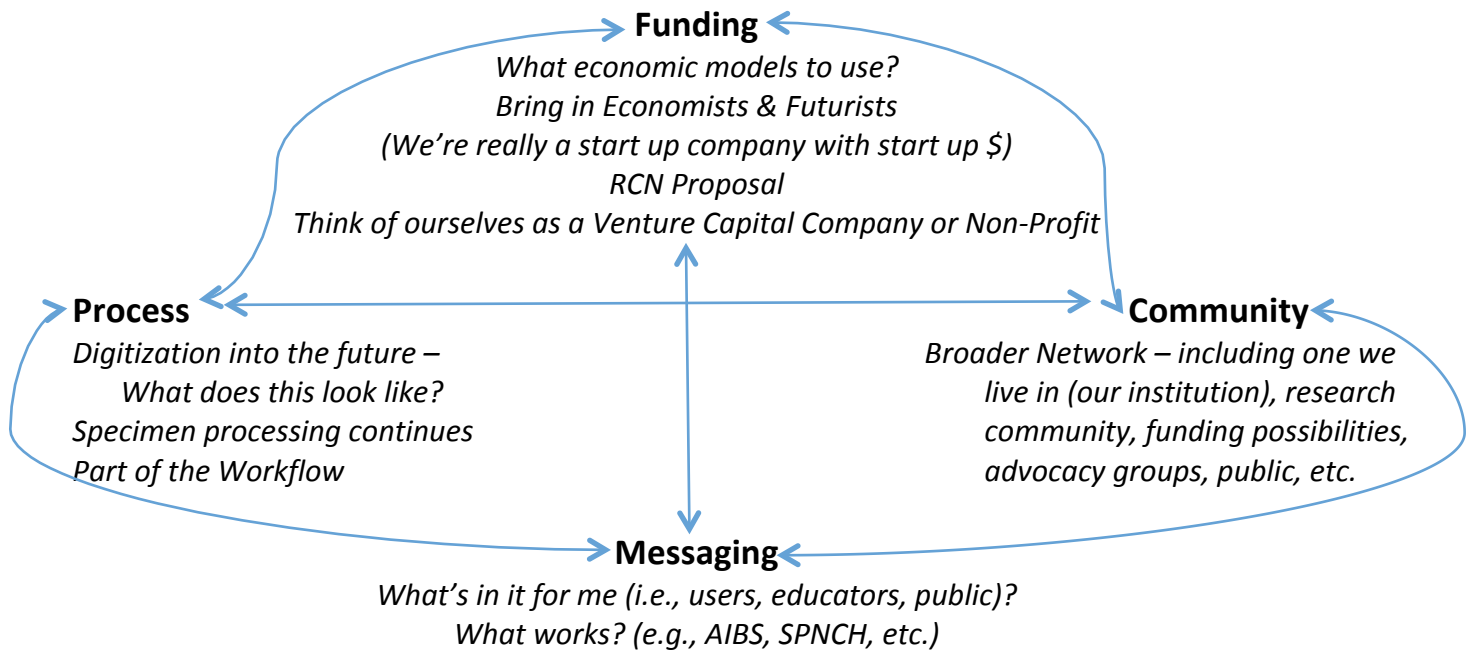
Funding
What economic models to use?
Bring in Economists & Futurists
(We're really a start up company with start up \$)
RCN Proposal
Think of ourselves as a Venture Capital Company or Non-Profit

Process
Digitization into the future – What does this look like?
Specimen processing continues
Part of the Workflow

Community
Broader Network – including one we live in (our institution), research community, funding possibilities, advocacy groups, public, etc.

Messaging
What's in it for me (i.e., users, educators, public)?
What works? (e.g., AIBS, SPNCH, etc.)